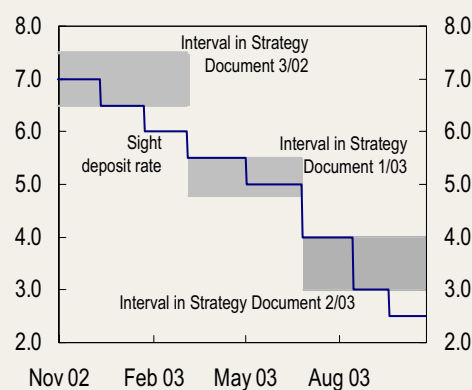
8.0
7.0
6.0
5.0
4.0
3.0
2.0

Interval in Strategy Document 3/02

Sight deposit rate

Interval in Strategy Document 1/03

Interval in Strategy Document 2/03

8.0
7.0
6.0
5.0
4.0
3.0
2.0

Nov 02 Feb 03 May 03 Aug 03